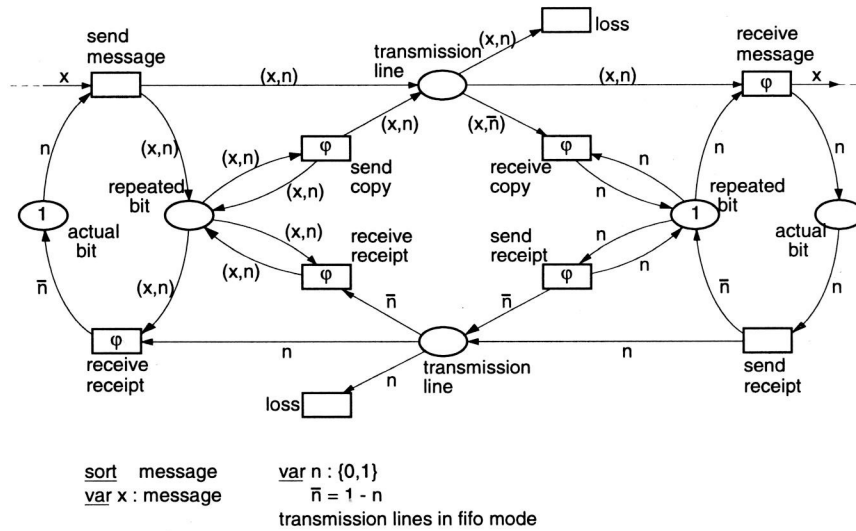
send message

x

(x,n)

transmission line

(x,n)

loss

(x,n)

receive message

φ

x

n

(x,n)

(x,n)

φ

(x,n)

(x,$\bar{n}$)

φ

n

n

n

repeated bit

(x,n)

send copy

receive copy

n

repeated bit

1

actual bit

(x,n)

receive receipt

send receipt

n

1

actual bit

(x,n)

φ

φ

n

$\bar{n}$

(x,n)

$\bar{n}$

$\bar{n}$

$\bar{n}$

n

φ

receive receipt

n

transmission line

n

send receipt

n

loss

sort message
var x : message

var n : {0,1}
$\bar{n}$ = 1 - n
transmission lines in fifo mode